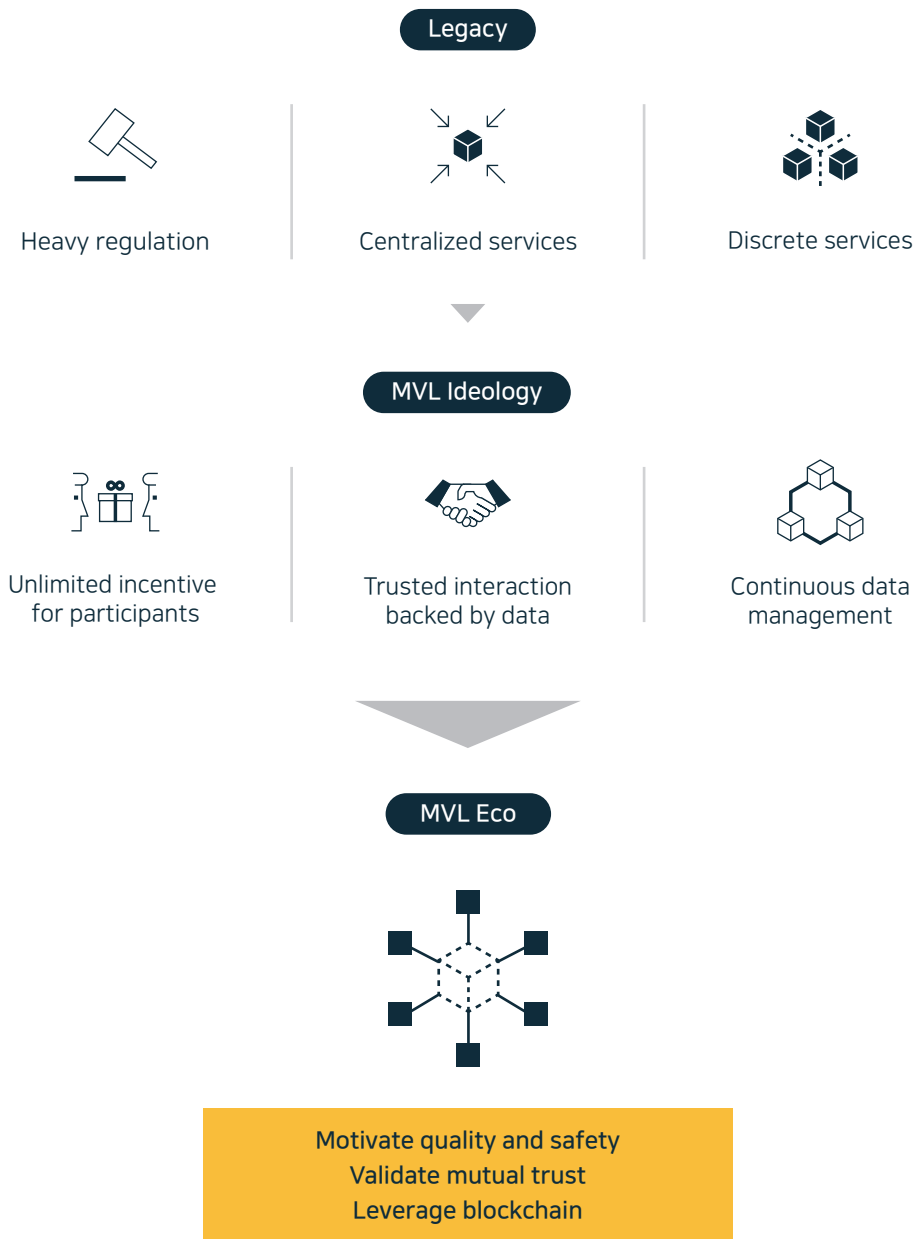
Legacy

Heavy regulation

Centralized services

Discrete services

MVL Ideology

Unlimited incentive for participants

Trusted interaction backed by data

Continuous data management

MVL Eco

Motivate quality and safety
Validate mutual trust
Leverage blockchain